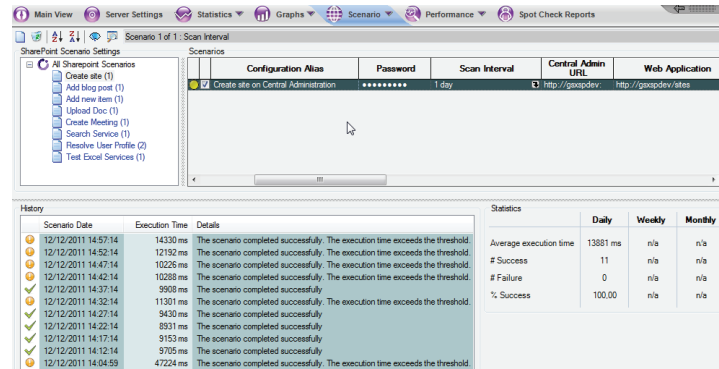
Main View | Server Settings | Statistics | Graphs | Scenario | Performance | Spot Check Reports

Scenario 1 of 1 : Scan Interval

SharePoint Scenario Settings

All Sharepoint Scenarios
Create site (1)
Add blog post (1)
Add new item (1)
Upload Doc (1)
Create Meeting (1)
Search Service (1)
Resolve User Profile (2)
Test Excel Services (1)

Scenarios

| | Configuration Alias | Password | Scan Interval | Central Admin URL | Web Application |
|---|---|---|---|---|---|
| | Create site on Central Administration | ••••••••• | 1 day | http://gsxspdev: | http://gsxspdev/sites |

History

| Scenario Date | Execution Time | Details |
|---|---|---|
| 12/12/2011 14:57:14 | 14330 ms | The scenario completed successfully. The execution time exceeds the threshold. |
| 12/12/2011 14:52:14 | 12192 ms | The scenario completed successfully. The execution time exceeds the threshold. |
| 12/12/2011 14:47:14 | 10226 ms | The scenario completed successfully. The execution time exceeds the threshold. |
| 12/12/2011 14:42:14 | 10288 ms | The scenario completed successfully. The execution time exceeds the threshold. |
| 12/12/2011 14:37:14 | 9908 ms | The scenario completed successfully |
| 12/12/2011 14:32:14 | 11301 ms | The scenario completed successfully. The execution time exceeds the threshold. |
| 12/12/2011 14:27:14 | 9430 ms | The scenario completed successfully |
| 12/12/2011 14:22:14 | 8931 ms | The scenario completed successfully |
| 12/12/2011 14:17:14 | 9153 ms | The scenario completed successfully |
| 12/12/2011 14:12:14 | 9705 ms | The scenario completed successfully |
| 12/12/2011 14:04:59 | 47224 ms | The scenario completed successfully. The execution time exceeds the threshold. |

Statistics

| | Daily | Weekly | Monthly |
|---|---|---|---|
| Average execution time | 13881 ms | n/a | n/a |
| # Success | 11 | n/a | n/a |
| # Failure | 0 | n/a | n/a |
| % Success | 100,00 | n/a | n/a |